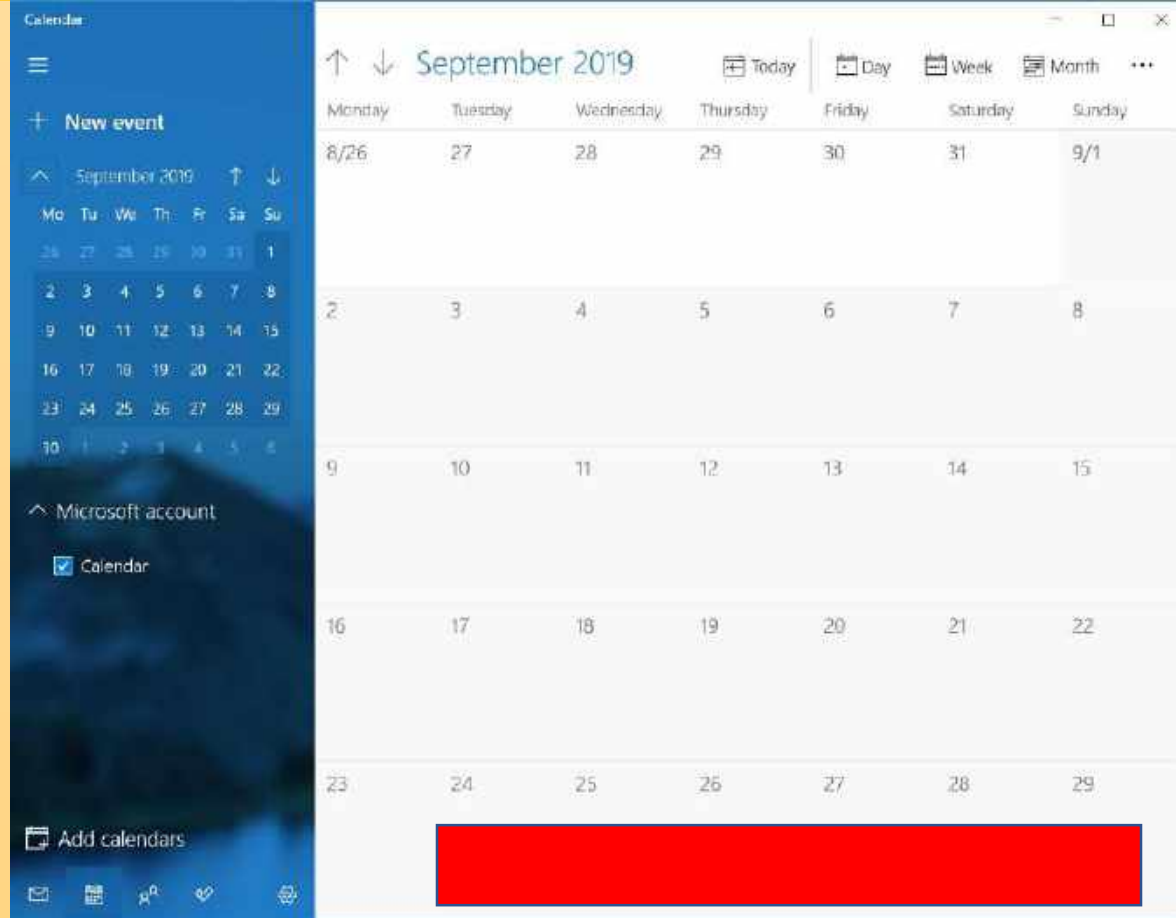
Calendar

New event

September 2019

| Mo | Tu | We | Th | Fr | Sa | Su |
|---|---|---|---|---|---|---|
| 26 | 27 | 28 | 29 | 30 | 31 | 1 |
| 2 | 3 | 4 | 5 | 6 | 7 | 8 |
| 9 | 10 | 11 | 12 | 13 | 14 | 15 |
| 16 | 17 | 18 | 19 | 20 | 21 | 22 |
| 23 | 24 | 25 | 26 | 27 | 28 | 29 |
| 30 | 1 | 2 | 3 | 4 | 5 | 6 |

Microsoft account

Calendar

Add calendars

September 2019

Today Day Week Month ···

| Monday | Tuesday | Wednesday | Thursday | Friday | Saturday | Sunday |
|---|---|---|---|---|---|---|
| 8/26 | 27 | 28 | 29 | 30 | 31 | 9/1 |
| 2 | 3 | 4 | 5 | 6 | 7 | 8 |
| 9 | 10 | 11 | 12 | 13 | 14 | 15 |
| 16 | 17 | 18 | 19 | 20 | 21 | 22 |
| 23 | 24 | 25 | 26 | 27 | 28 | 29 |